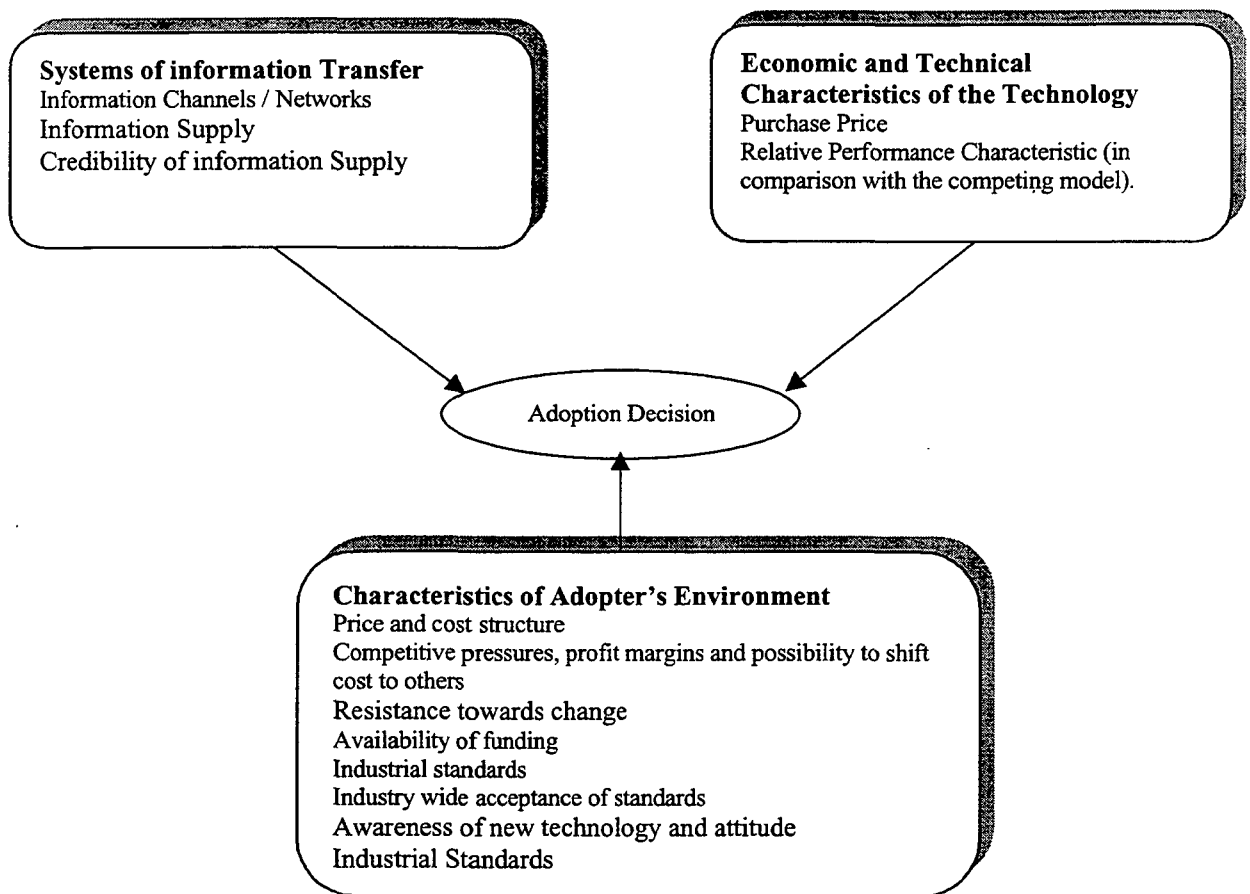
**Systems of information Transfer**
Information Channels / Networks
Information Supply
Credibility of information Supply

**Economic and Technical Characteristics of the Technology**
Purchase Price
Relative Performance Characteristic (in comparison with the competing model).

Adoption Decision

**Characteristics of Adopter's Environment**
Price and cost structure
Competitive pressures, profit margins and possibility to shift cost to others
Resistance towards change
Availability of funding
Industrial standards
Industry wide acceptance of standards
Awareness of new technology and attitude
Industrial Standards